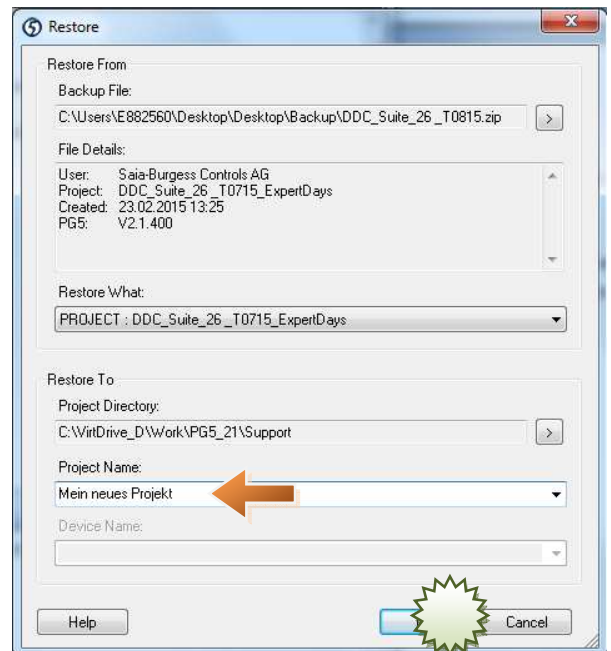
Restore

Restore From

Backup File:

C:\Users\E882560\Desktop\Desktop\Backup\DDC_Suite_26 _T0815.zip

>

File Details:

User: Saia-Burgess Controls AG
Project: DDC_Suite_26 _T0715_ExpertDays
Created: 23.02.2015 13:25
PG5: V2.1.400

Restore What:

PROJECT : DDC_Suite_26 _T0715_ExpertDays

Restore To

Project Directory:

C:\VirtDrive_D\Work\PG5_21\Support

>

Project Name:

Mein neues Projekt

Device Name:

Help

Cancel